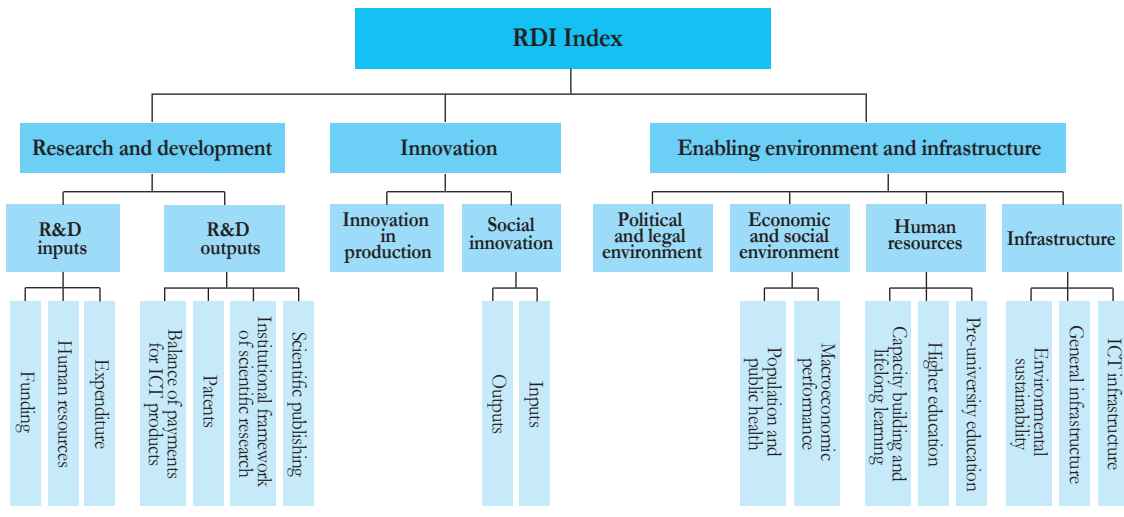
RDI Index

Research and development

Innovation

Enabling environment and infrastructure

R&D inputs

R&D outputs

Innovation in production

Social innovation

Political and legal environment

Economic and social environment

Human resources

Infrastructure

Funding

Human resources

Expenditure

Balance of payments for ICT products

Patents

Institutional framework of scientific research

Scientific publishing

Outputs

Inputs

Population and public health

Macroeconomic performance

Capacity building and lifelong learning

Higher education

Pre-university education

Environmental sustainability

General infrastructure

ICT infrastructure